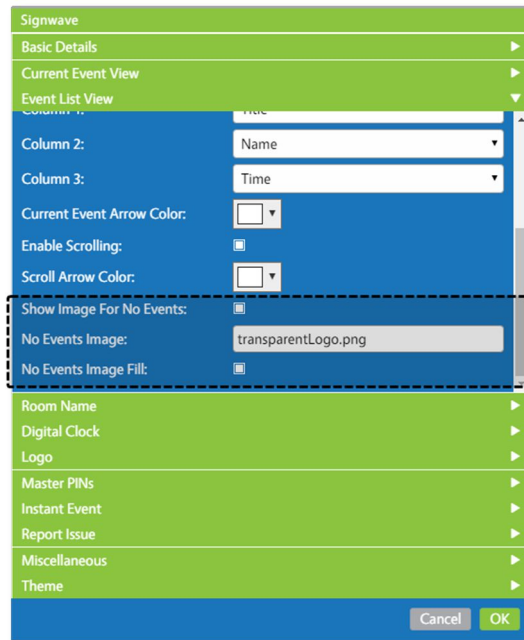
Signwave

Basic Details

Current Event View

Event List View

Column 1: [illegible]

Column 2: Name

Column 3: Time

Current Event Arrow Color:

Enable Scrolling:

Scroll Arrow Color:

Show Image For No Events:

No Events Image: transparentLogo.png

No Events Image Fill:

Room Name

Digital Clock

Logo

Master PINs

Instant Event

Report Issue

Miscellaneous

Theme

Cancel OK